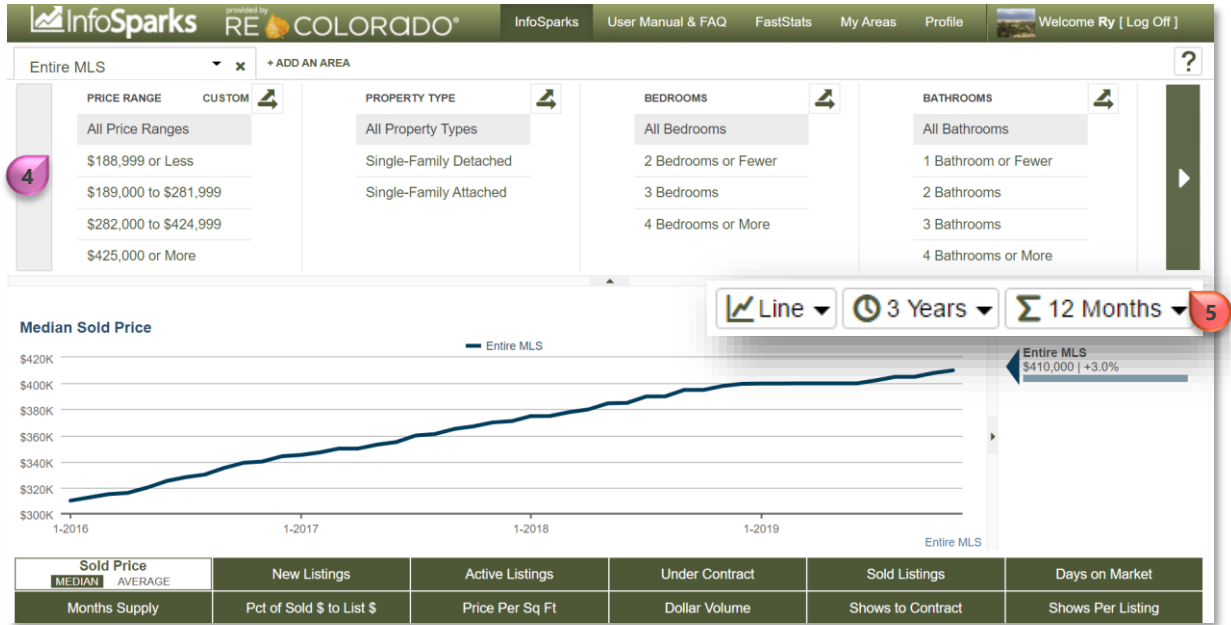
InfoSparks provided by RE COLORADO®

InfoSparks User Manual & FAQ FastStats My Areas Profile Welcome Ry [ Log Off ]

Entire MLS × + ADD AN AREA ?

4

PRICE RANGE CUSTOM
All Price Ranges
$188,999 or Less
$189,000 to $281,999
$282,000 to $424,999
$425,000 or More

PROPERTY TYPE
All Property Types
Single-Family Detached
Single-Family Attached

BEDROOMS
All Bedrooms
2 Bedrooms or Fewer
3 Bedrooms
4 Bedrooms or More

BATHROOMS
All Bathrooms
1 Bathroom or Fewer
2 Bathrooms
3 Bathrooms
4 Bathrooms or More

Line 3 Years 12 Months 5

Median Sold Price

Entire MLS

$420K
$400K
$380K
$360K
$340K
$320K
$300K

1-2016 1-2017 1-2018 1-2019

Entire MLS

Entire MLS
$410,000 | +3.0%

| Sold Price MEDIAN AVERAGE | New Listings | Active Listings | Under Contract | Sold Listings | Days on Market |
|---|---|---|---|---|---|
| Months Supply | Pct of Sold $ to List $ | Price Per Sq Ft | Dollar Volume | Shows to Contract | Shows Per Listing |